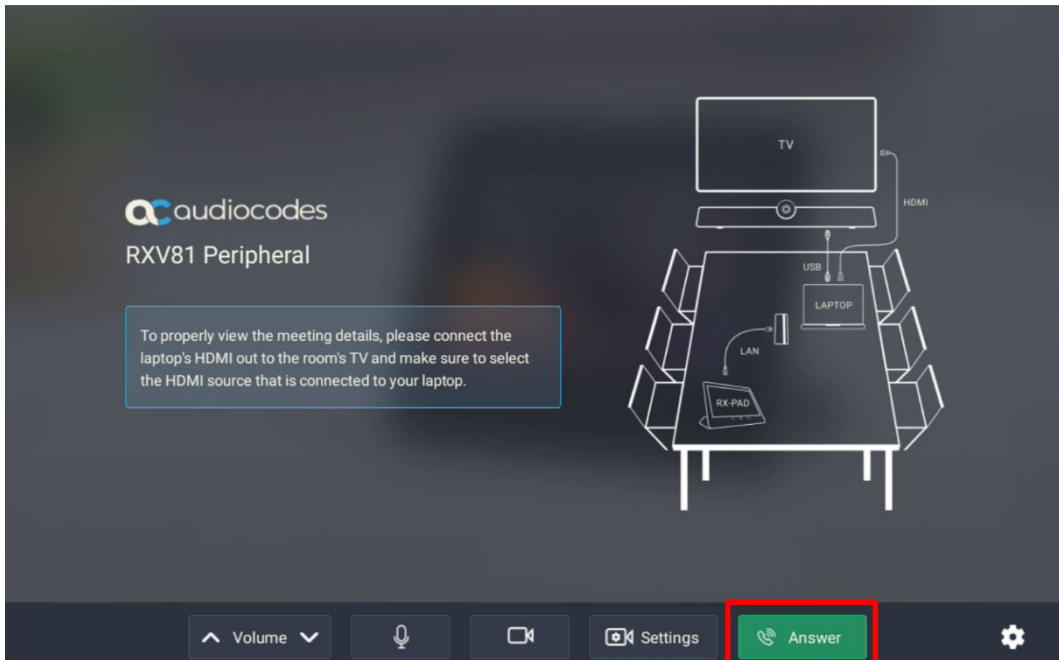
audiocodes
RXV81 Peripheral

To properly view the meeting details, please connect the laptop's HDMI out to the room's TV and make sure to select the HDMI source that is connected to your laptop.

TV
HDMI
USB
LAPTOP
LAN
RX-PAD

Volume
Settings
Answer